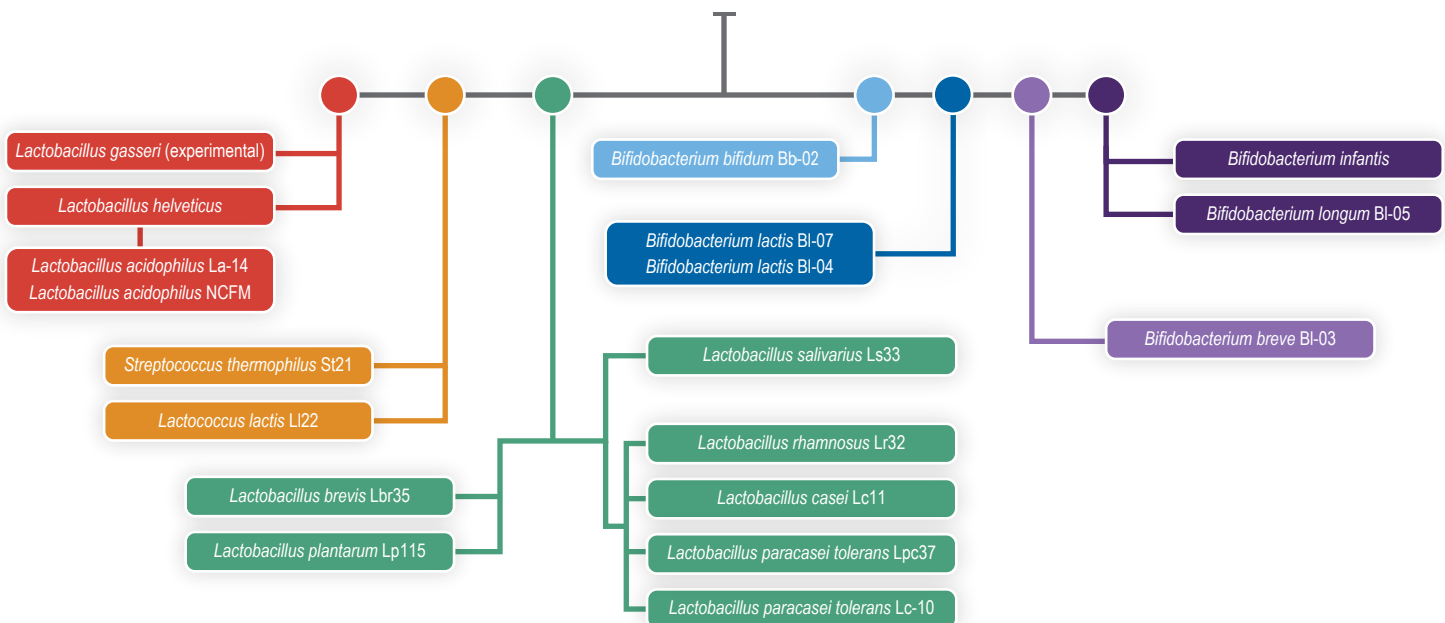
Lactobacillus gasseri (experimental)

Lactobacillus helveticus

Lactobacillus acidophilus La-14
Lactobacillus acidophilus NCFM

Streptococcus thermophilus St21

Lactococcus lactis Ll22

Lactobacillus brevis Lbr35

Lactobacillus plantarum Lp115

Lactobacillus salivarius Ls33

Lactobacillus rhamnosus Lr32

Lactobacillus casei Lc11

Lactobacillus paracasei tolerans Lpc37

Lactobacillus paracasei tolerans Lc-10

Bifidobacterium bifidum Bb-02

Bifidobacterium lactis Bl-07
Bifidobacterium lactis Bl-04

Bifidobacterium breve Bl-03

Bifidobacterium infantis

Bifidobacterium longum Bl-05